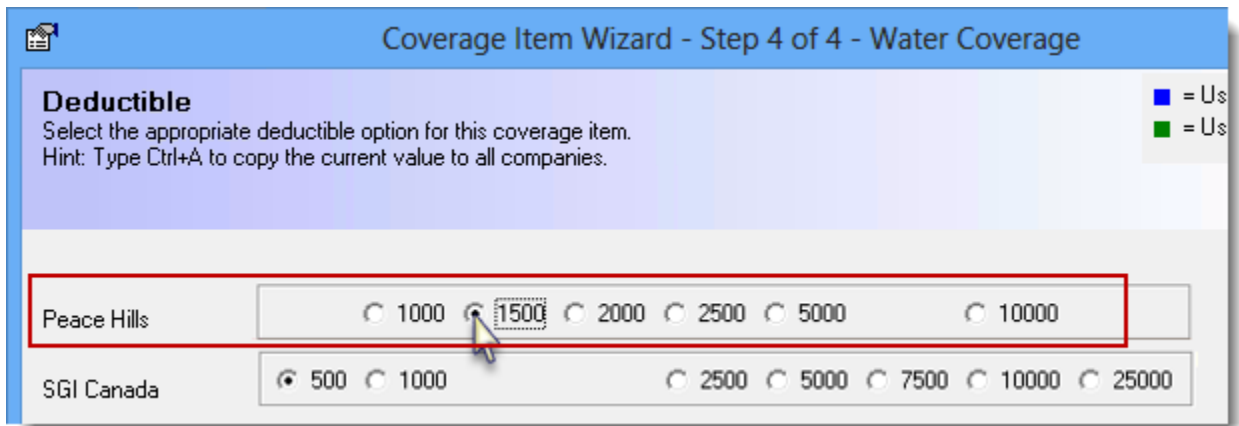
Coverage Item Wizard - Step 4 of 4 - Water Coverage

Deductible
Select the appropriate deductible option for this coverage item.
Hint: Type Ctrl+A to copy the current value to all companies.

= Us
= Us

Peace Hills
1000 1500 2000 2500 5000 10000

SGI Canada
500 1000 2500 5000 7500 10000 25000